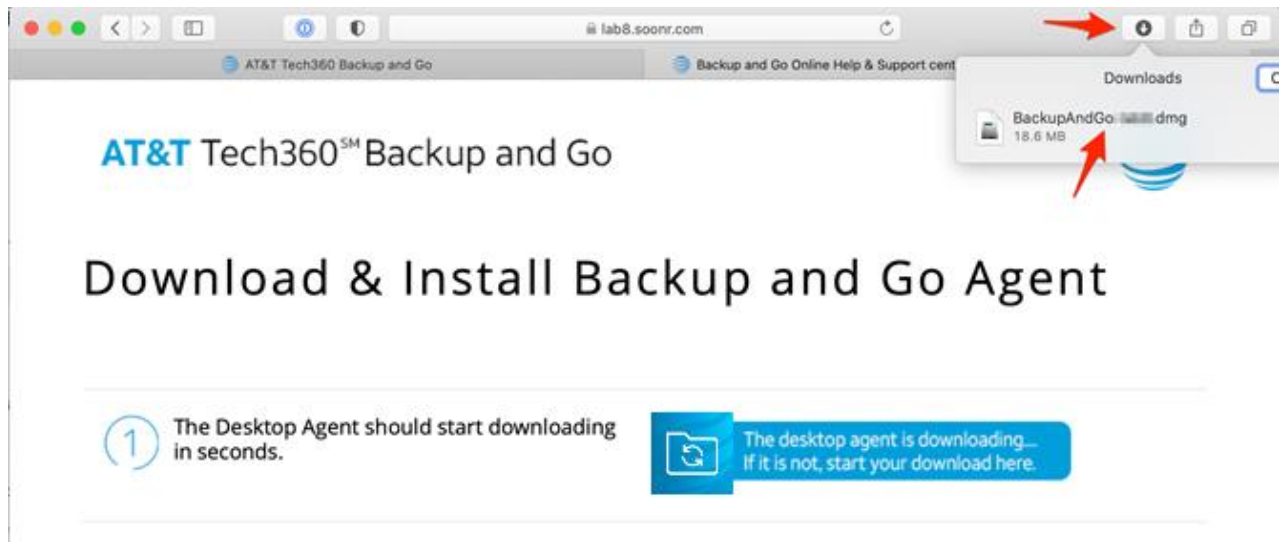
lab8.soonr.com

AT&T Tech360 Backup and Go

Backup and Go Online Help & Support cent

Downloads

BackupAndGo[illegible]dmg
18.6 MB

AT&T Tech360℠ Backup and Go

Download & Install Backup and Go Agent

1

The Desktop Agent should start downloading in seconds.

The desktop agent is downloading... If it is not, start your download here.